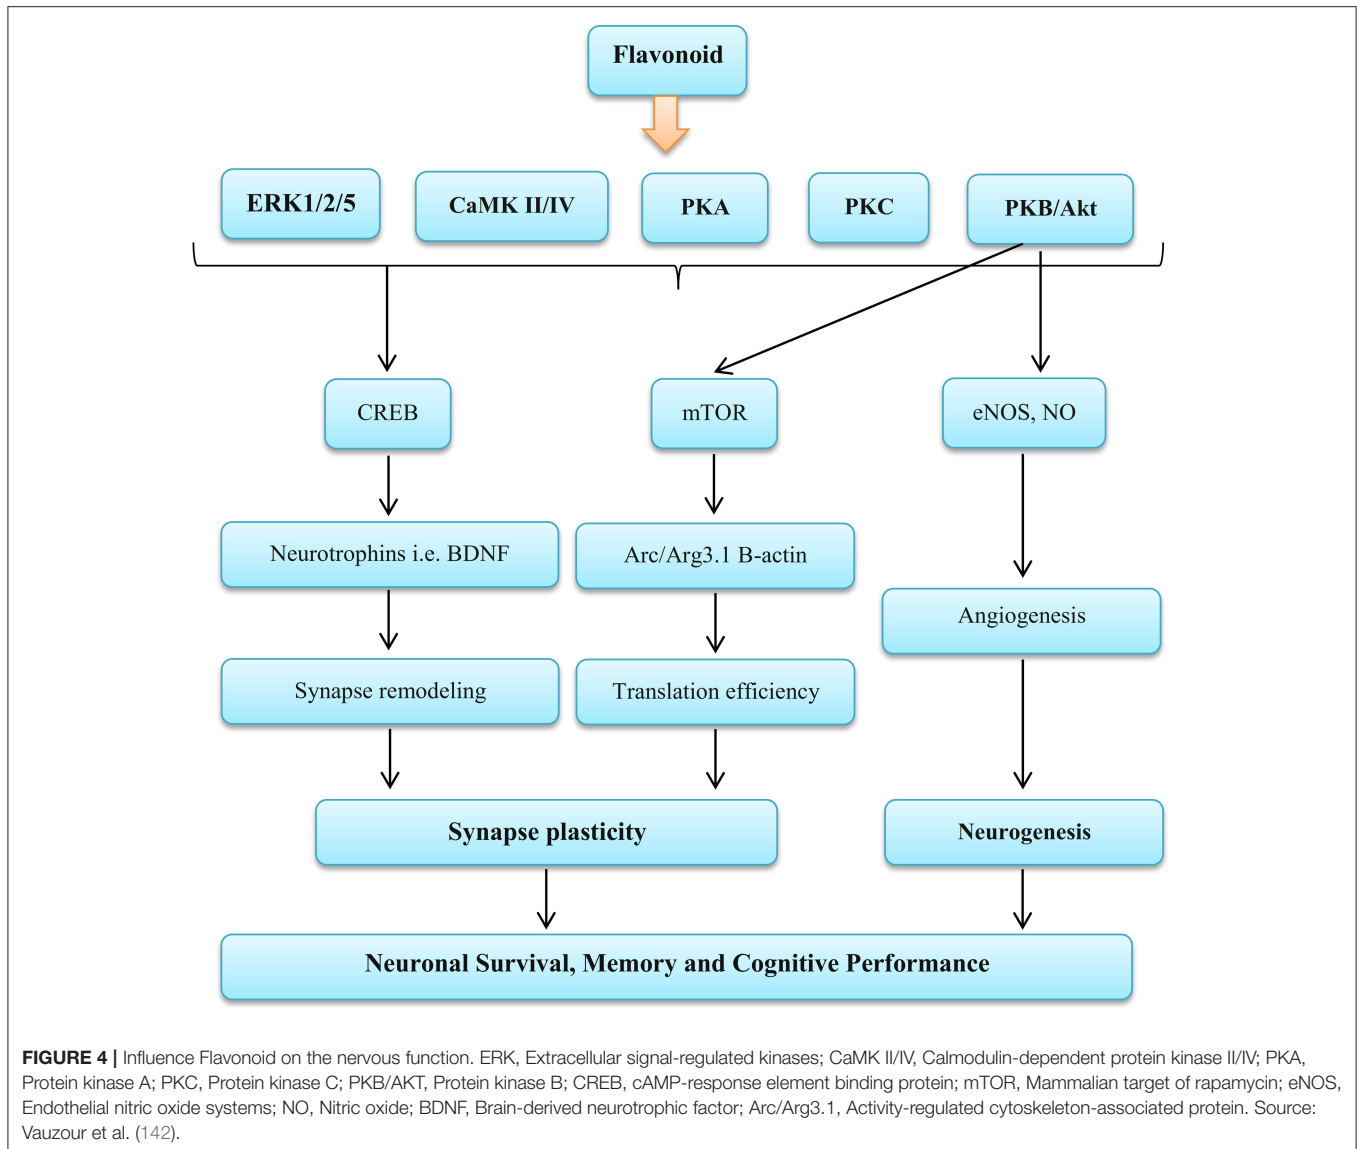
Flavonoid

ERK1/2/5

CaMK II/IV

PKA

PKC

PKB/Akt

CREB

mTOR

eNOS, NO

Neurotrophins i.e. BDNF

Arc/Arg3.1 B-actin

Angiogenesis

Synapse remodeling

Translation efficiency

Synapse plasticity

Neurogenesis

Neuronal Survival, Memory and Cognitive Performance

**FIGURE 4 |** Influence Flavonoid on the nervous function. ERK, Extracellular signal-regulated kinases; CaMK II/IV, Calmodulin-dependent protein kinase II/IV; PKA, Protein kinase A; PKC, Protein kinase C; PKB/AKT, Protein kinase B; CREB, cAMP-response element binding protein; mTOR, Mammalian target of rapamycin; eNOS, Endothelial nitric oxide systems; NO, Nitric oxide; BDNF, Brain-derived neurotrophic factor; Arc/Arg3.1, Activity-regulated cytoskeleton-associated protein. Source: Vauzour et al. (142).